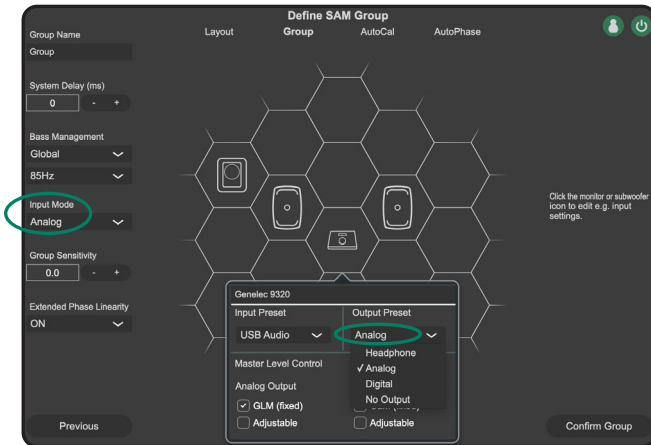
Define SAM Group

Layout Group AutoCal AutoPhase

Group Name
Group

System Delay (ms)
0 - +

Bass Management
Global
85Hz

Input Mode
Analog

Group Sensitivity
0.0 - +

Extended Phase Linearity
ON

Click the monitor or subwoofer icon to edit e.g. input settings.

Genelec 9320
Input Preset
USB Audio
Output Preset
Analog
Headphone
✓ Analog
Digital
No Output
Master Level Control
Analog Output
GLM (fixed)
Adjustable
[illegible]
Adjustable

Previous

Confirm Group